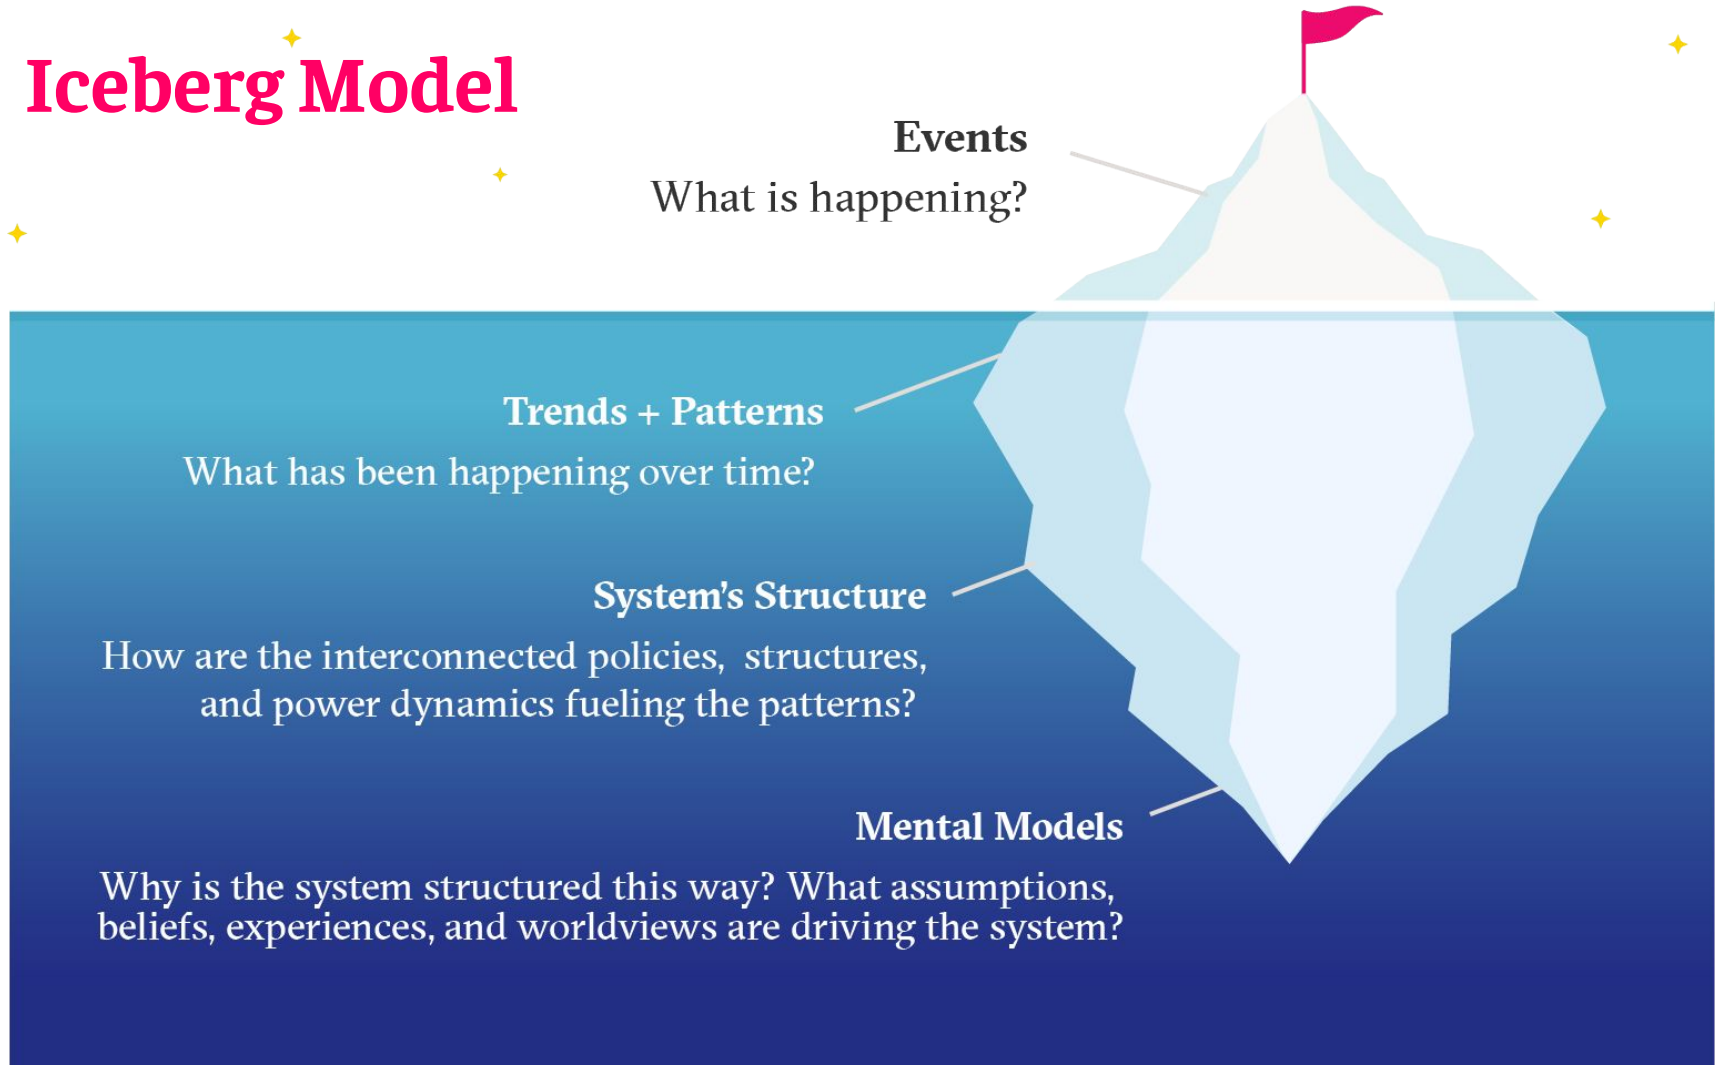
Iceberg Model

Events
What is happening?

Trends + Patterns
What has been happening over time?

System's Structure
How are the interconnected policies, structures, and power dynamics fueling the patterns?

Mental Models
Why is the system structured this way? What assumptions, beliefs, experiences, and worldviews are driving the system?